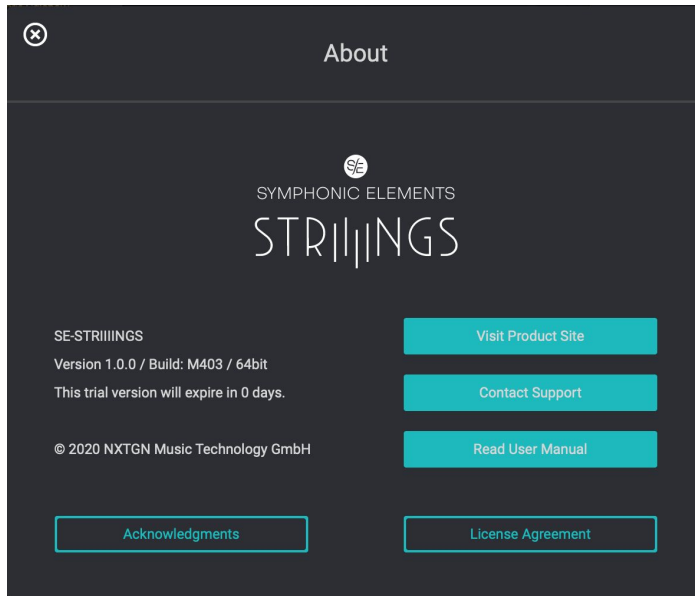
About

S/E
SYMPHONIC ELEMENTS
STRIIIINGS

SE-STRIIIINGS
Version 1.0.0 / Build: M403 / 64bit
This trial version will expire in 0 days.

© 2020 NXTGN Music Technology GmbH

Visit Product Site

Contact Support

Read User Manual

Acknowledgments

License Agreement